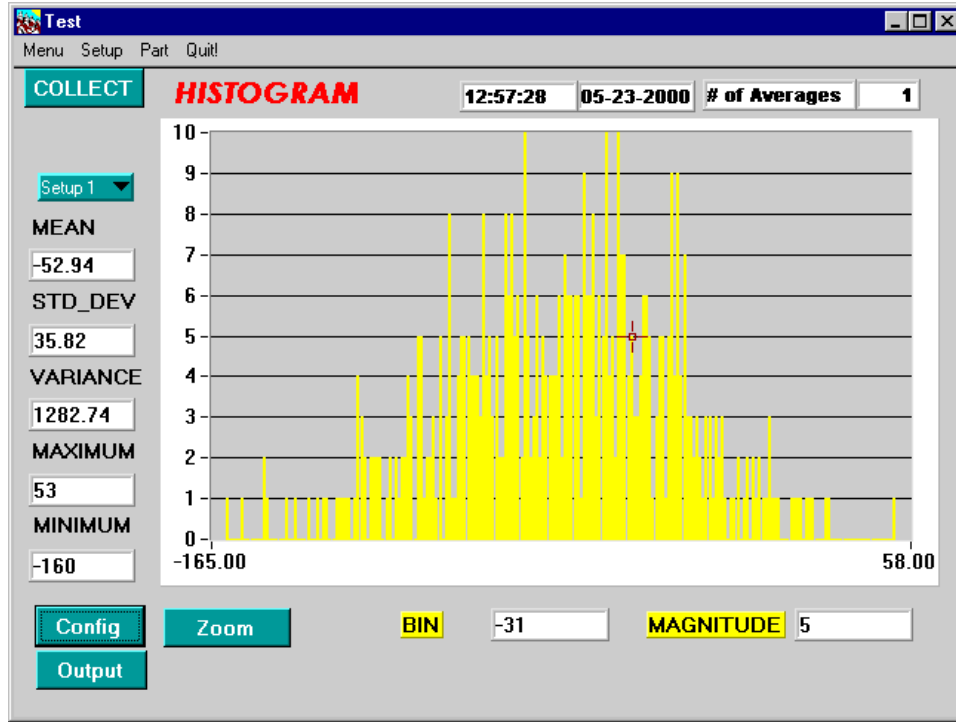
Test

Menu Setup Part Quit!

COLLECT

HISTOGRAM

12:57:28

05-23-2000

# of Averages

1

Setup 1

MEAN

-52.94

STD_DEV

35.82

VARIANCE

1282.74

MAXIMUM

53

MINIMUM

-160

10
9
8
7
6
5
4
3
2
1
0

-165.00

58.00

Config

Zoom

Output

BIN

-31

MAGNITUDE

5